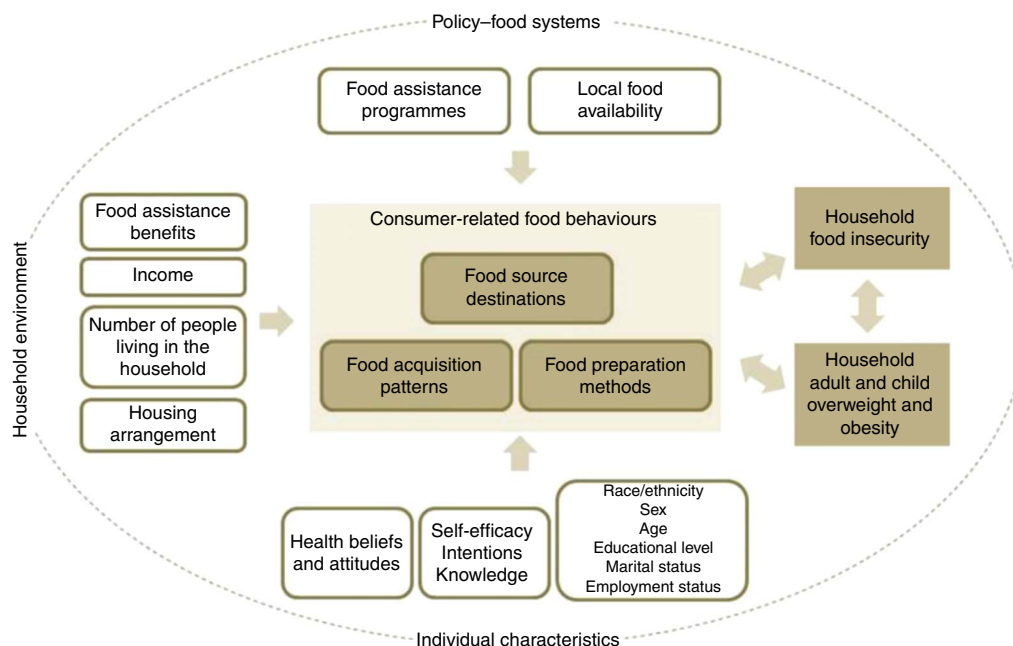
Policy–food systems

Food assistance programmes

Local food availability

Household environment

Food assistance benefits

Income

Number of people living in the household

Housing arrangement

Consumer-related food behaviours

Food source destinations

Food acquisition patterns

Food preparation methods

Household food insecurity

Household adult and child overweight and obesity

Health beliefs and attitudes

Self-efficacy
Intentions
Knowledge

Race/ethnicity
Sex
Age
Educational level
Marital status
Employment status

Individual characteristics